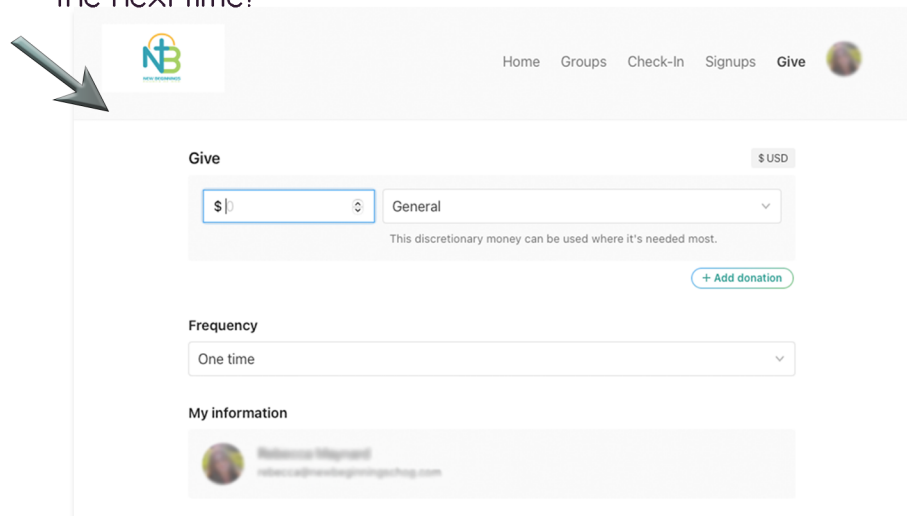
the next time!

NB
NEW BEGINNINGS

Home Groups Check-In Signups Give

Give

$ USD

$ 0

General

This discretionary money can be used where it's needed most.

+ Add donation

Frequency

One time

My information

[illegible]
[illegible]